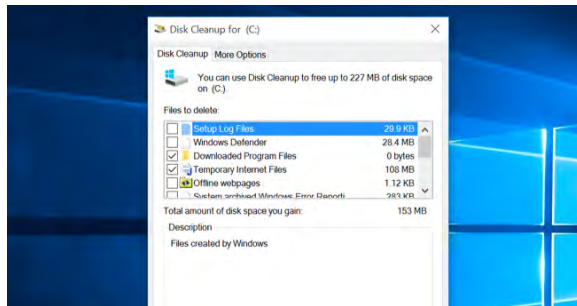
Disk Cleanup for (C:)

Disk Cleanup More Options

You can use Disk Cleanup to free up to 227 MB of disk space on (C:).

Files to delete:

| | | |
|---|---|---|
| ☐ | Setup Log Files | 29.9 KB |
| ☐ | Windows Defender | 28.4 MB |
| ☑ | Downloaded Program Files | 0 bytes |
| ☑ | Temporary Internet Files | 108 MB |
| ☑ | Offline webpages | 1.12 KB |
| ☐ | System archived Windows Error Reporti | 283 KB |

Total amount of disk space you gain: 153 MB

Description

Files created by Windows